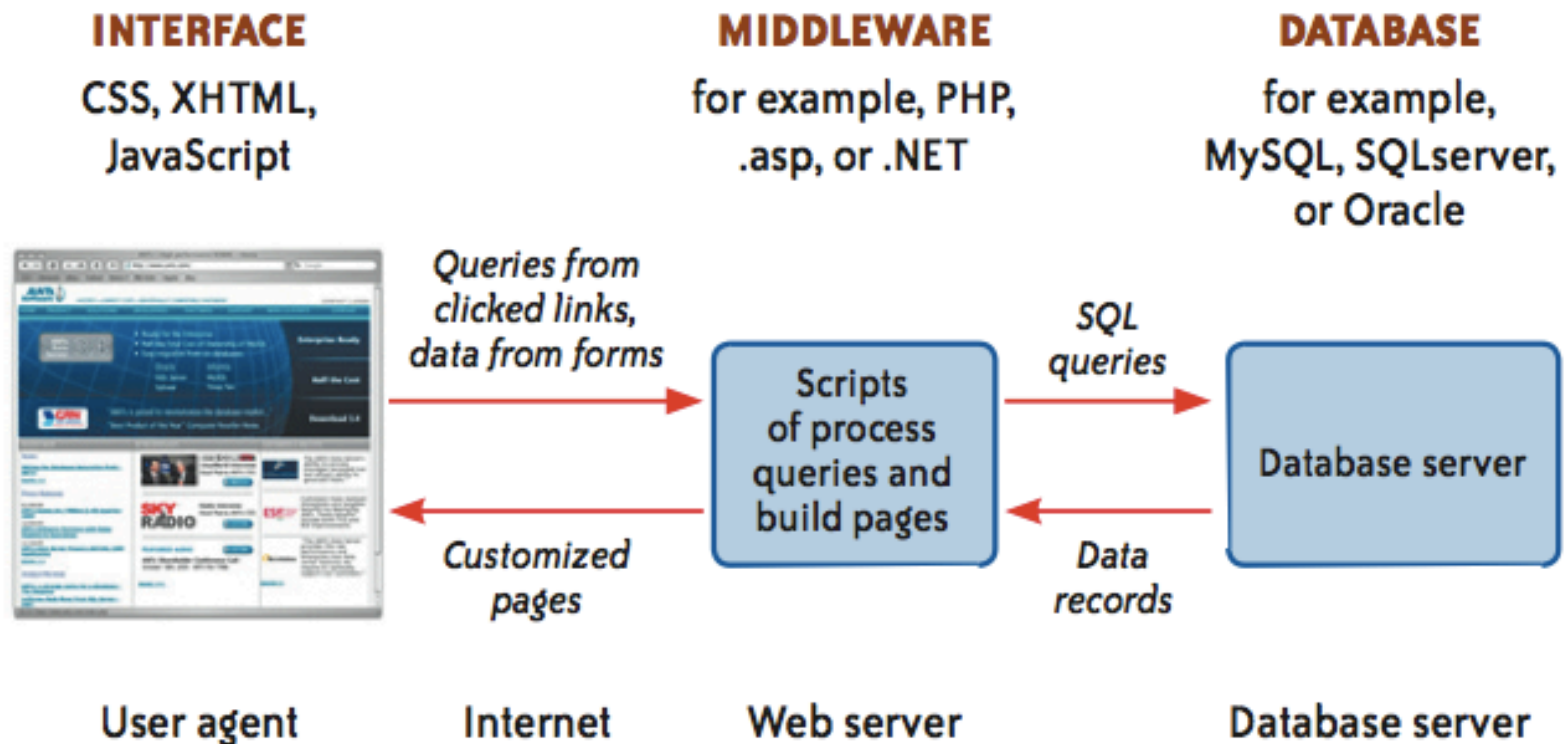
INTERFACE
CSS, XHTML, JavaScript

MIDDLEWARE
for example, PHP, .asp, or .NET

DATABASE
for example, MySQL, SQLserver, or Oracle

Queries from clicked links, data from forms

Customized pages

Scripts of process queries and build pages

SQL queries

Data records

Database server

User agent

Internet

Web server

Database server